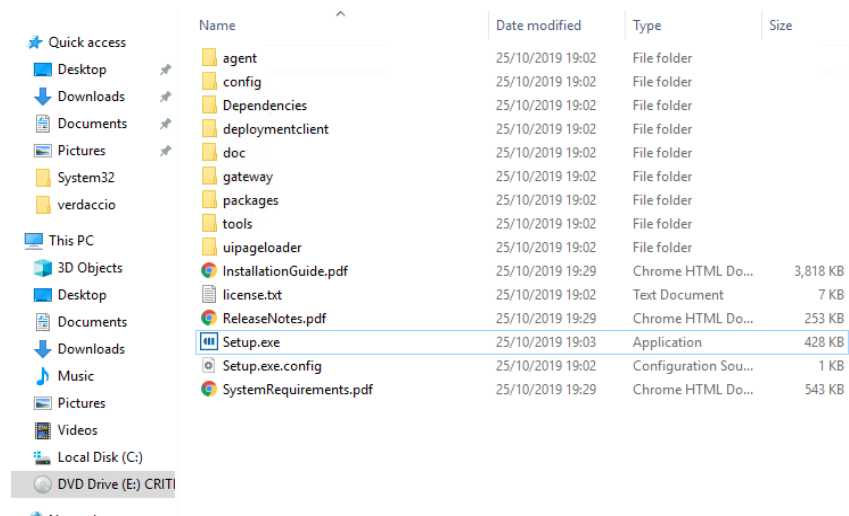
Quick access
Desktop
Downloads
Documents
Pictures
System32
verdaccio
This PC
3D Objects
Desktop
Documents
Downloads
Music
Pictures
Videos
Local Disk (C:)
DVD Drive (E:) CRITI

| Name | Date modified | Type | Size |
|---|---|---|---|
| agent | 25/10/2019 19:02 | File folder | |
| config | 25/10/2019 19:02 | File folder | |
| Dependencies | 25/10/2019 19:02 | File folder | |
| deploymentclient | 25/10/2019 19:02 | File folder | |
| doc | 25/10/2019 19:02 | File folder | |
| gateway | 25/10/2019 19:02 | File folder | |
| packages | 25/10/2019 19:02 | File folder | |
| tools | 25/10/2019 19:02 | File folder | |
| uipageloader | 25/10/2019 19:02 | File folder | |
| InstallationGuide.pdf | 25/10/2019 19:29 | Chrome HTML Do... | 3,818 KB |
| license.txt | 25/10/2019 19:02 | Text Document | 7 KB |
| ReleaseNotes.pdf | 25/10/2019 19:29 | Chrome HTML Do... | 253 KB |
| Setup.exe | 25/10/2019 19:03 | Application | 428 KB |
| Setup.exe.config | 25/10/2019 19:02 | Configuration Sou... | 1 KB |
| SystemRequirements.pdf | 25/10/2019 19:29 | Chrome HTML Do... | 543 KB |